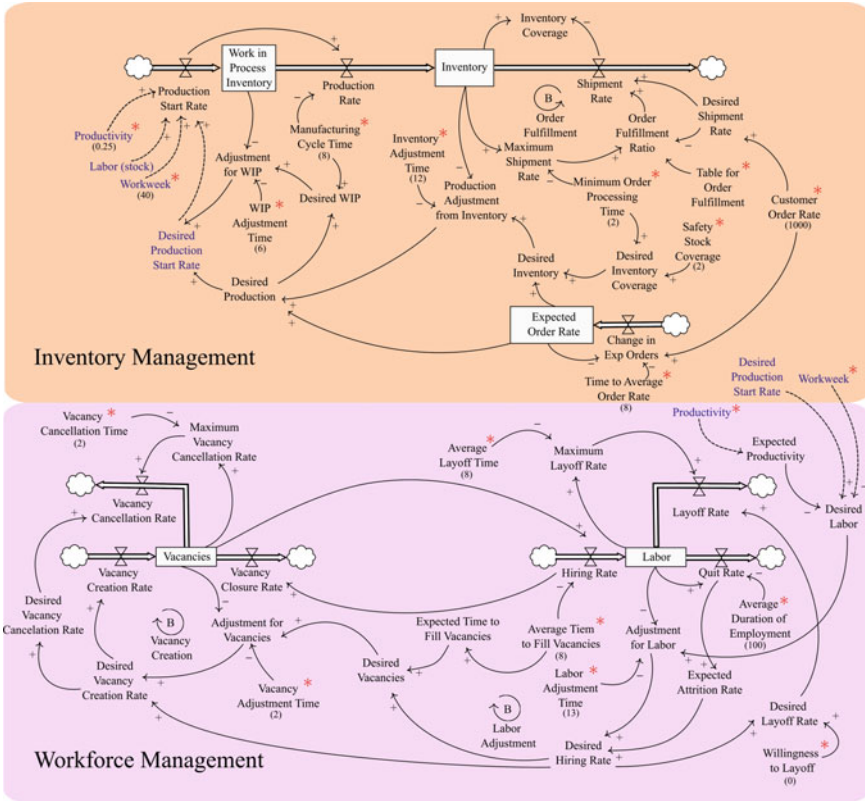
Inventory Coverage
Work in Process Inventory
Inventory
Production Start Rate
Production Rate
Shipment Rate
Productivity
(0.25)
Labor (stock)
Workweek
(40)
Manufacturing Cycle Time
(8)
B
Order Fulfillment
Order Fulfillment Ratio
Desired Shipment Rate
Adjustment for WIP
Inventory Adjustment Time
(12)
Maximum Shipment Rate
Minimum Order Processing Time
(2)
Table for Order Fulfillment
WIP Adjustment Time
(6)
Desired WIP
Production Adjustment from Inventory
Customer Order Rate
(1000)
Desired Production Start Rate
Safety Stock Coverage
(2)
Desired Inventory
Desired Inventory Coverage
Desired Production
Expected Order Rate
Change in Exp Orders
Inventory Management
Time to Average Order Rate
(8)
Desired Production Start Rate
Workweek
Productivity
Expected Productivity
Desired Labor
Vacancy Cancellation Time
(2)
Maximum Vacancy Cancellation Rate
Average Layoff Time
(8)
Maximum Layoff Rate
Vacancy Cancellation Rate
Layoff Rate
Vacancies
Labor
Vacancy Creation Rate
Vacancy Closure Rate
Hiring Rate
Quit Rate
Desired Vacancy Cancelation Rate
B
Vacancy Creation
Adjustment for Vacancies
Expected Time to Fill Vacancies
Average Tiem to Fill Vacancies
(8)
Adjustment for Labor
Average Duration of Employment
(100)
Desired Vacancy Creation Rate
Vacancy Adjustment Time
(2)
Desired Vacancies
Labor Adjustment Time
(13)
Expected Attrition Rate
B
Labor Adjustment
Desired Hiring Rate
Desired Layoff Rate
Willingness to Layoff
(0)
Workforce Management